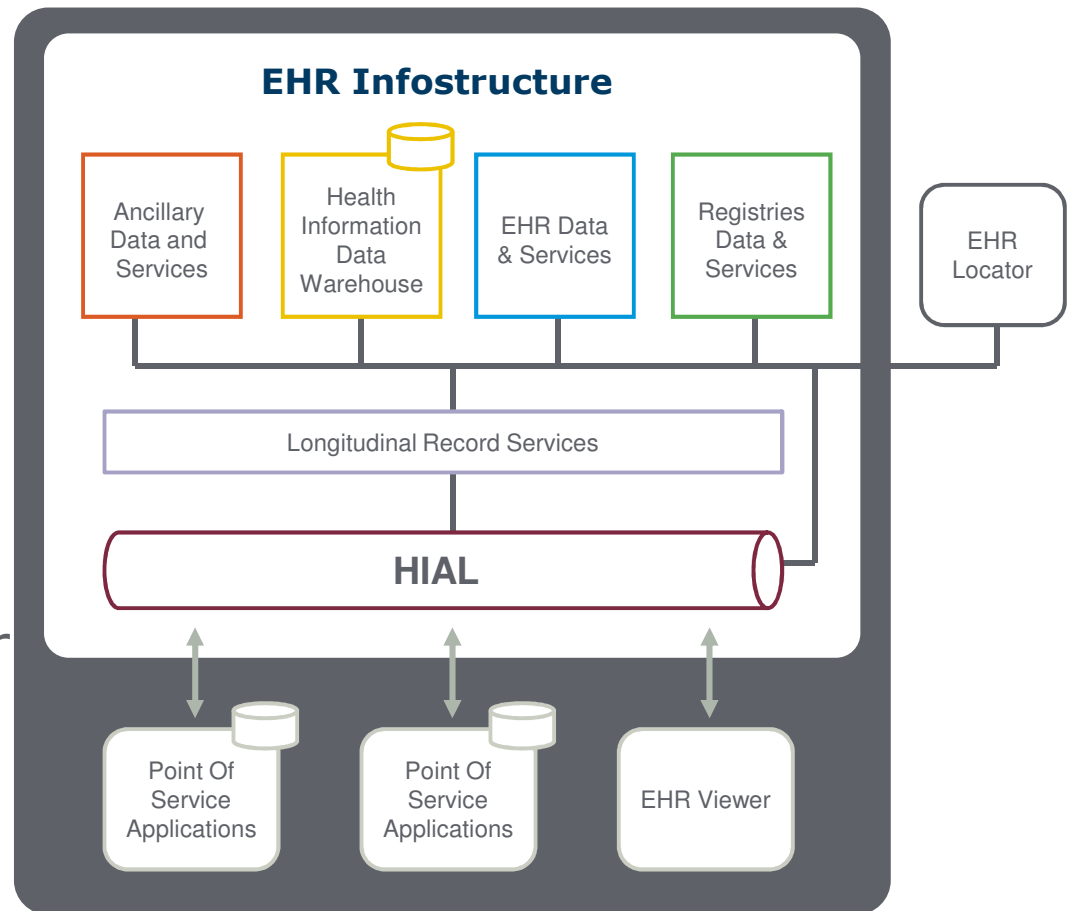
EHR Infostructure

Ancillary Data and Services

Health Information Data Warehouse

EHR Data & Services

Registries Data & Services

EHR Locator

Longitudinal Record Services

HIAL

Point Of Service Applications

Point Of Service Applications

EHR Viewer